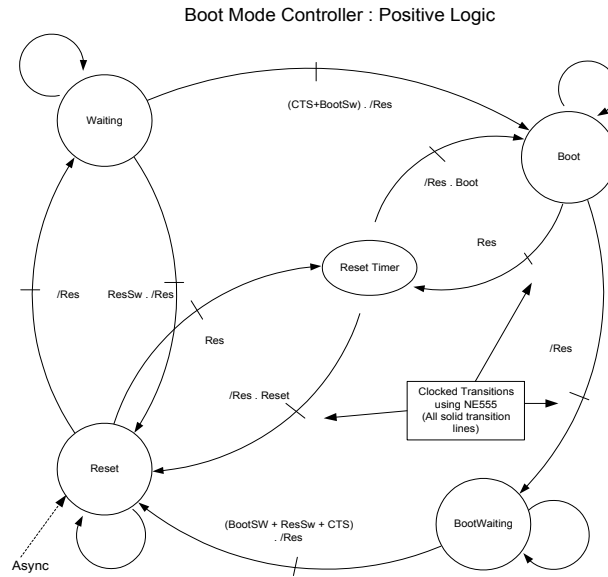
Boot Mode Controller : Positive Logic

Waiting

(CTS+BootSw) . /Res

Boot

/Res . Boot

Res

Reset Timer

/Res

ResSw . /Res

Res

/Res

/Res . Reset

Clocked Transitions using NE555 (All solid transition lines)

Reset

BootWaiting

(BootSW + ResSw + CTS) . /Res

Async